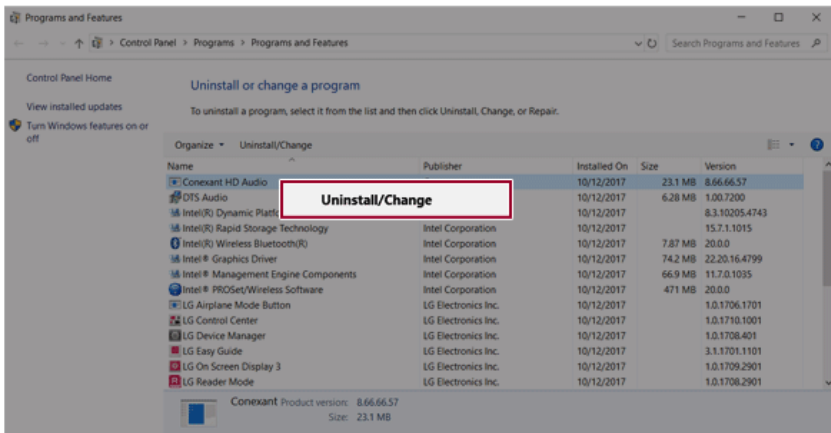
Programs and Features

Control Panel > Programs > Programs and Features

Search Programs and Features

Control Panel Home

View installed updates

Turn Windows features on or off

Uninstall or change a program

To uninstall a program, select it from the list and then click Uninstall, Change, or Repair.

Organize ▾ Uninstall/Change

| Name | Publisher | Installed On | Size | Version |
|---|---|---|---|---|
| Conexant HD Audio | | 10/12/2017 | 23.1 MB | 8.66.66.57 |
| DTS Audio | | 10/12/2017 | 6.28 MB | 1.00.7200 |
| Intel(R) Dynamic Platfo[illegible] | | 10/12/2017 | | 8.3.10205.4743 |
| Intel(R) Rapid Storage Technology | Intel Corporation | 10/12/2017 | | 15.7.1.1015 |
| Intel(R) Wireless Bluetooth(R) | Intel Corporation | 10/12/2017 | 7.87 MB | 20.0.0 |
| Intel® Graphics Driver | Intel Corporation | 10/12/2017 | 74.2 MB | 22.20.16.4799 |
| Intel® Management Engine Components | Intel Corporation | 10/12/2017 | 66.9 MB | 11.7.0.1035 |
| Intel® PROSet/Wireless Software | Intel Corporation | 10/12/2017 | 471 MB | 20.0.0 |
| LG Airplane Mode Button | LG Electronics Inc. | 10/12/2017 | | 1.0.1706.1701 |
| LG Control Center | LG Electronics Inc. | 10/12/2017 | | 1.0.1710.1001 |
| LG Device Manager | LG Electronics Inc. | 10/12/2017 | | 1.0.1708.401 |
| LG Easy Guide | LG Electronics Inc. | 10/12/2017 | | 3.1.1701.1101 |
| LG On Screen Display 3 | LG Electronics Inc. | 10/12/2017 | | 1.0.1709.2901 |
| LG Reader Mode | LG Electronics Inc. | 10/12/2017 | | 1.0.1708.2901 |

Uninstall/Change

Conexant Product version: 8.66.66.57
Size: 23.1 MB